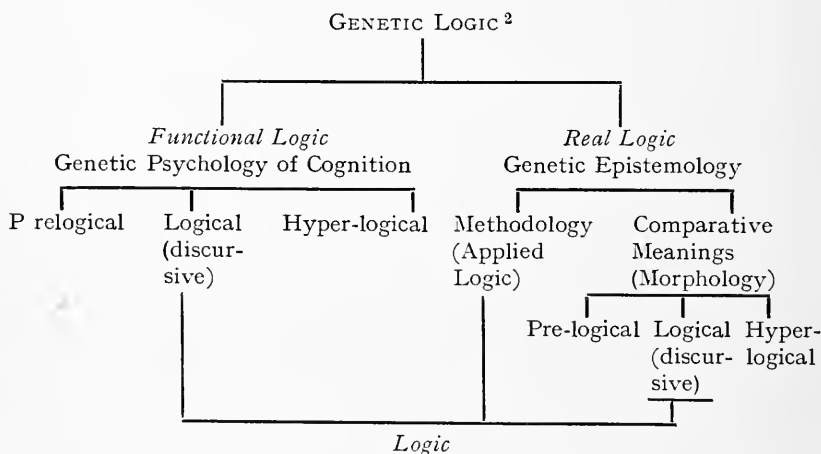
GENETIC LOGIC²

*Functional Logic*
Genetic Psychology of Cognition

P relogical

Logical (discursive)

Hyper-logical

*Real Logic*
Genetic Epistemology

Methodology (Applied Logic)

Comparative Meanings (Morphology)

Pre-logical

Logical (discursive)

Hyper-logical

*Logic*